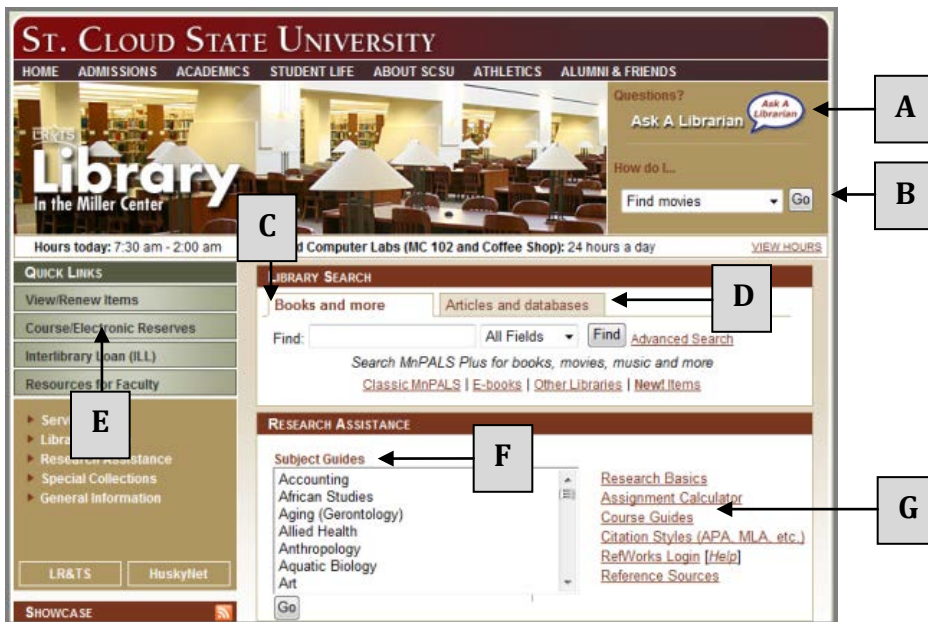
ST. CLOUD STATE UNIVERSITY

HOME ADMISSIONS ACADEMICS STUDENT LIFE ABOUT SCSU ATHLETICS ALUMNI & FRIENDS

LR&TS Library In the Miller Center

Questions?

Ask A Librarian

Ask A Librarian

A

How do I...

Find movies

Go

B

Hours today: 7:30 am - 2:00 am

C

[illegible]d Computer Labs (MC 102 and Coffee Shop): 24 hours a day

VIEW HOURS

QUICK LINKS

View/Renew Items

Course/Electronic Reserves

Interlibrary Loan (ILL)

Resources for Faculty

E

Serv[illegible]

Libra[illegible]

Research Assistance

Special Collections

General Information

LR&TS

HuskyNet

SHOWCASE

LIBRARY SEARCH

Books and more

Articles and databases

D

Find:

All Fields

Find

Advanced Search

Search MnPALS Plus for books, movies, music and more

Classic MnPALS | E-books | Other Libraries | New! Items

RESEARCH ASSISTANCE

Subject Guides

F

Accounting
African Studies
Aging (Gerontology)
Allied Health
Anthropology
Aquatic Biology
Art

Go

Research Basics
Assignment Calculator
Course Guides
Citation Styles (APA, MLA, etc.)
RefWorks Login [Help]
Reference Sources

G